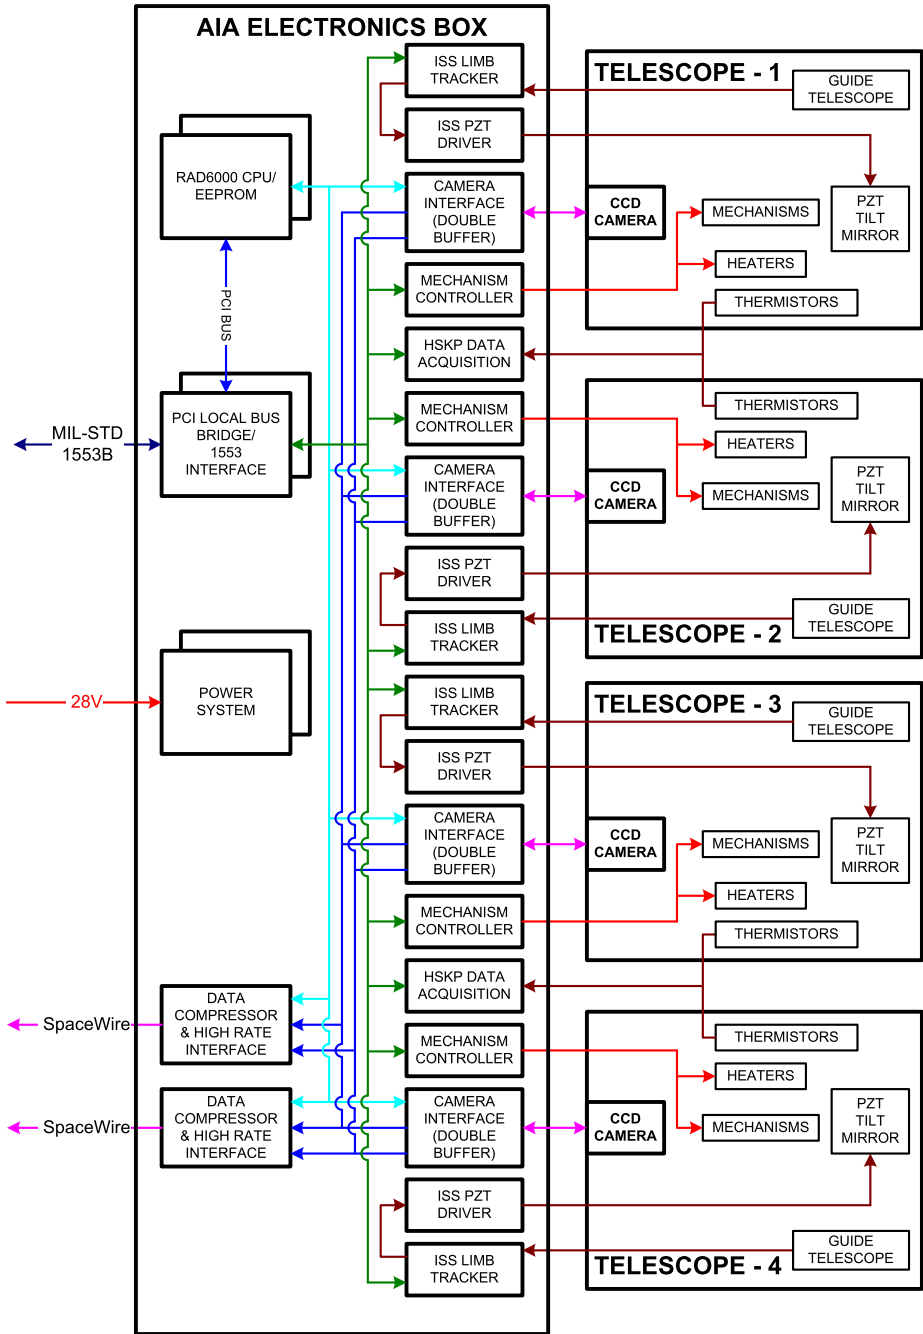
AIA ELECTRONICS BOX

RAD6000 CPU/ EEPROM

PCI BUS

MIL-STD 1553B

PCI LOCAL BUS BRIDGE/ 1553 INTERFACE

28V

POWER SYSTEM

SpaceWire

DATA COMPRESSOR & HIGH RATE INTERFACE

SpaceWire

DATA COMPRESSOR & HIGH RATE INTERFACE

ISS LIMB TRACKER

ISS PZT DRIVER

CAMERA INTERFACE (DOUBLE BUFFER)

MECHANISM CONTROLLER

HSKP DATA ACQUISITION

MECHANISM CONTROLLER

CAMERA INTERFACE (DOUBLE BUFFER)

ISS PZT DRIVER

ISS LIMB TRACKER

ISS LIMB TRACKER

ISS PZT DRIVER

CAMERA INTERFACE (DOUBLE BUFFER)

MECHANISM CONTROLLER

HSKP DATA ACQUISITION

MECHANISM CONTROLLER

CAMERA INTERFACE (DOUBLE BUFFER)

ISS PZT DRIVER

ISS LIMB TRACKER

TELESCOPE - 1

GUIDE TELESCOPE

CCD CAMERA

MECHANISMS

PZT TILT MIRROR

HEATERS

THERMISTORS

THERMISTORS

HEATERS

CCD CAMERA

MECHANISMS

PZT TILT MIRROR

GUIDE TELESCOPE

TELESCOPE - 2

TELESCOPE - 3

GUIDE TELESCOPE

CCD CAMERA

MECHANISMS

PZT TILT MIRROR

HEATERS

THERMISTORS

THERMISTORS

HEATERS

CCD CAMERA

MECHANISMS

PZT TILT MIRROR

GUIDE TELESCOPE

TELESCOPE - 4